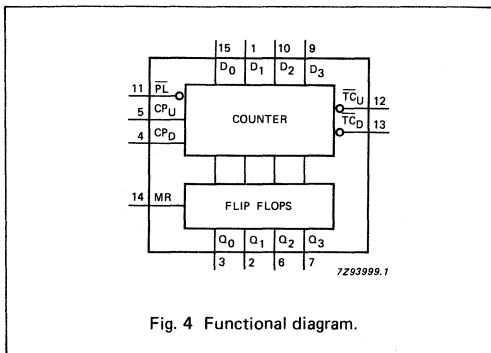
15 1 10 9

$D_0$ $D_1$ $D_2$ $D_3$

11 $\overline{PL}$

5 $CP_U$

4 $CP_D$

COUNTER

$\overline{TC}_U$ 12

$\overline{TC}_D$ 13

14 MR

FLIP FLOPS

$Q_0$ $Q_1$ $Q_2$ $Q_3$

3 2 6 7

7Z93999.1

Fig. 4 Functional diagram.